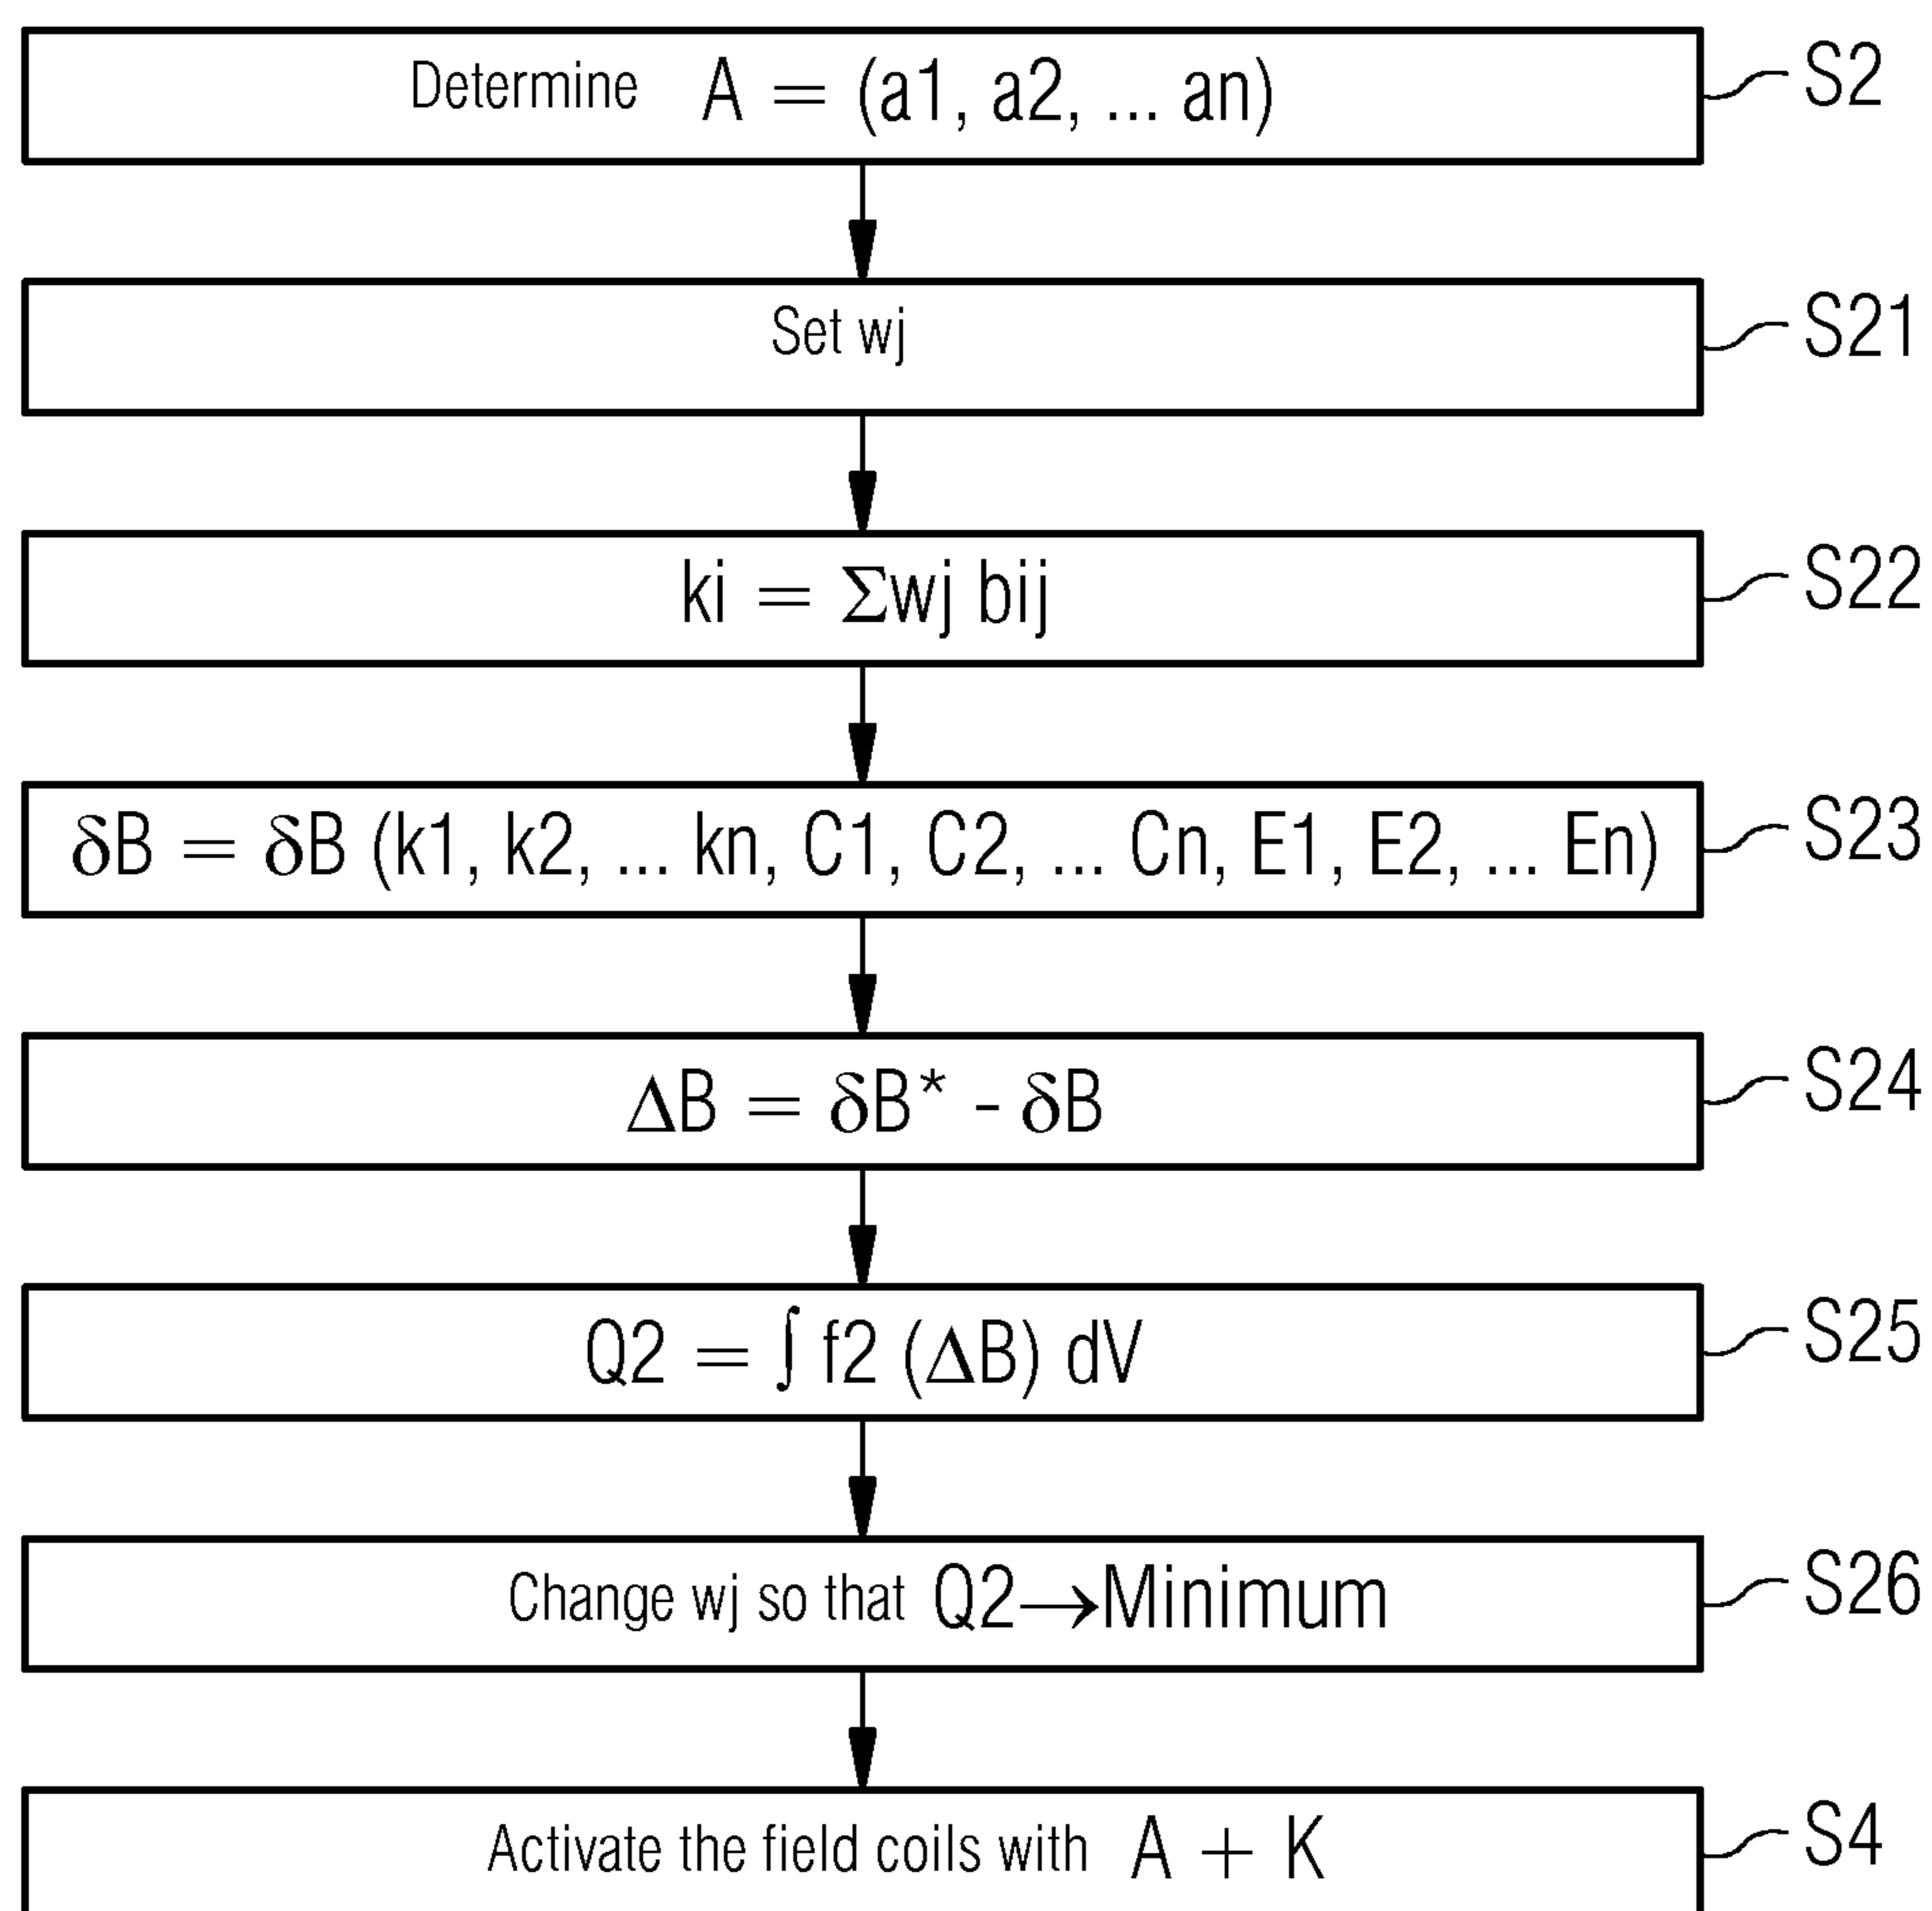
Determine $A = (a1, a2, ... an)$

S2

Set wj

S21

$ki = \Sigma wj\ bij$

S22

$\delta B = \delta B\ (k1, k2, ... kn, C1, C2, ... Cn, E1, E2, ... En)$

S23

$\Delta B = \delta B^* - \delta B$

S24

$Q2 = \int f2\ (\Delta B)\ dV$

S25

Change wj so that $Q2 \rightarrow Minimum$

S26

Activate the field coils with $A + K$

S4